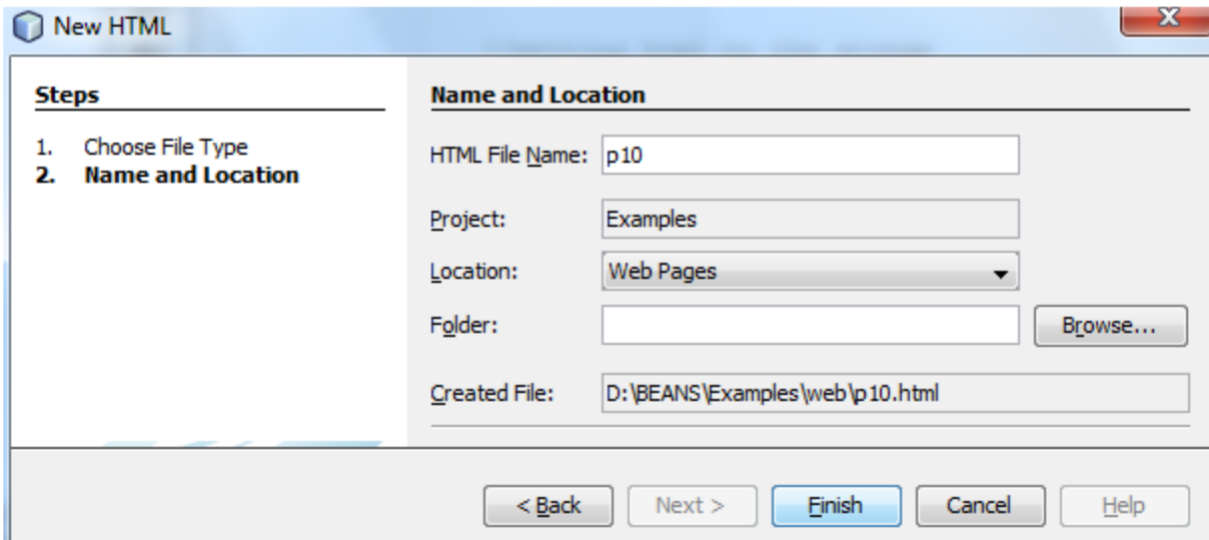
New HTML

Steps

1. Choose File Type
2. Name and Location

Name and Location

HTML File Name: p10

Project: Examples

Location: Web Pages

Folder:

Browse...

Created File: D:\BEANS\Examples\web\p10.html

< Back
Next >
Finish
Cancel
Help